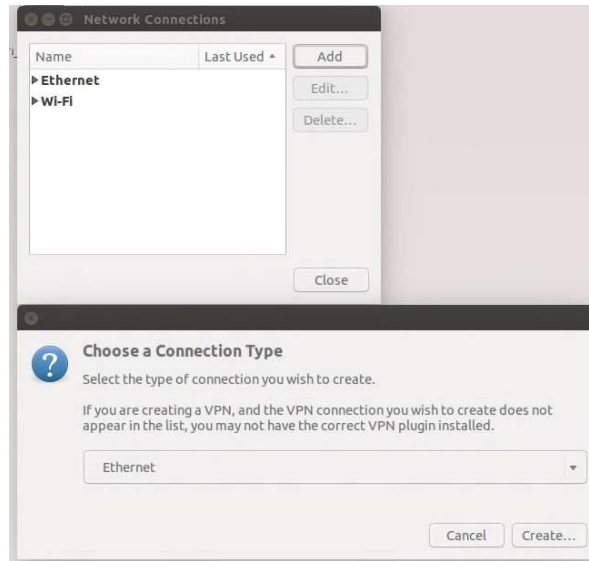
Network Connections

| Name | Last Used ▴ |
|---|---|
| ▸ Ethernet | |
| ▸ Wi-Fi | |

Add

Edit...

Delete...

Close

Choose a Connection Type

Select the type of connection you wish to create.

If you are creating a VPN, and the VPN connection you wish to create does not appear in the list, you may not have the correct VPN plugin installed.

Ethernet

Cancel

Create...